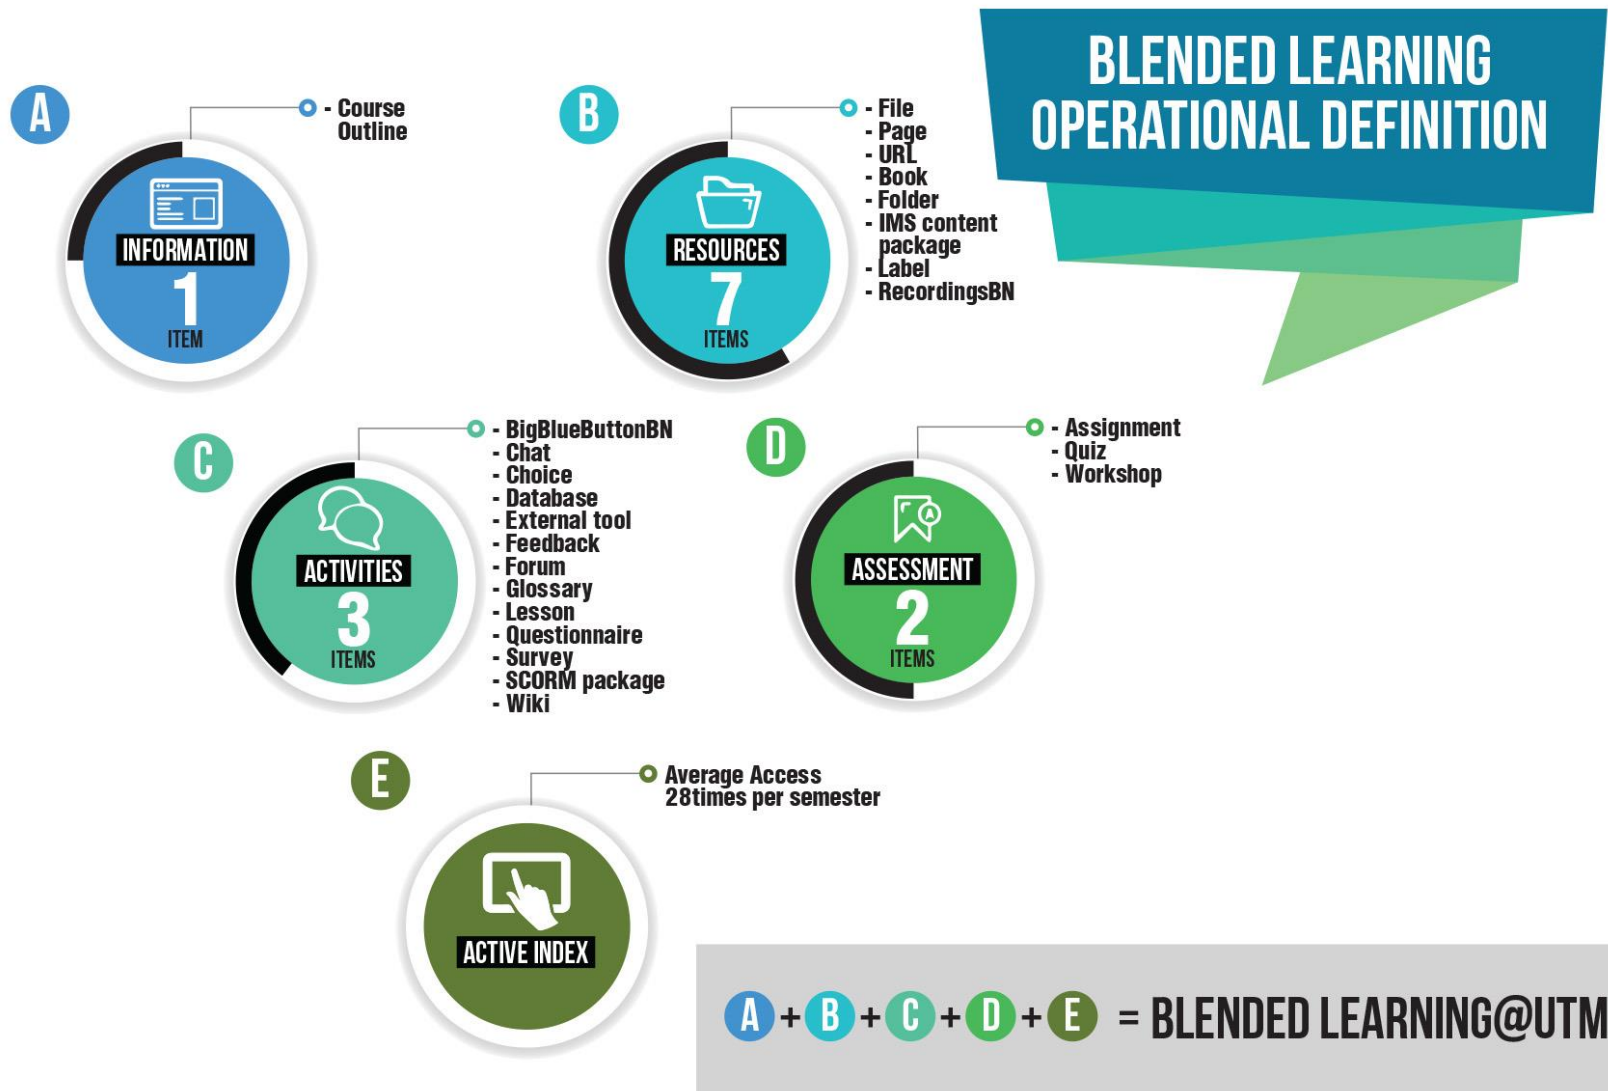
BLENDED LEARNING OPERATIONAL DEFINITION

A

- Course Outline

INFORMATION
1
ITEM

B

- File
- Page
- URL
- Book
- Folder
- IMS content package
- Label
- RecordingsBN

RESOURCES
7
ITEMS

C

- BigBlueButtonBN
- Chat
- Choice
- Database
- External tool
- Feedback
- Forum
- Glossary
- Lesson
- Questionnaire
- Survey
- SCORM package
- Wiki

ACTIVITIES
3
ITEMS

D

- Assignment
- Quiz
- Workshop

ASSESSMENT
2
ITEMS

E

Average Access 28times per semester

ACTIVE INDEX

A + B + C + D + E = BLENDED LEARNING@UTM